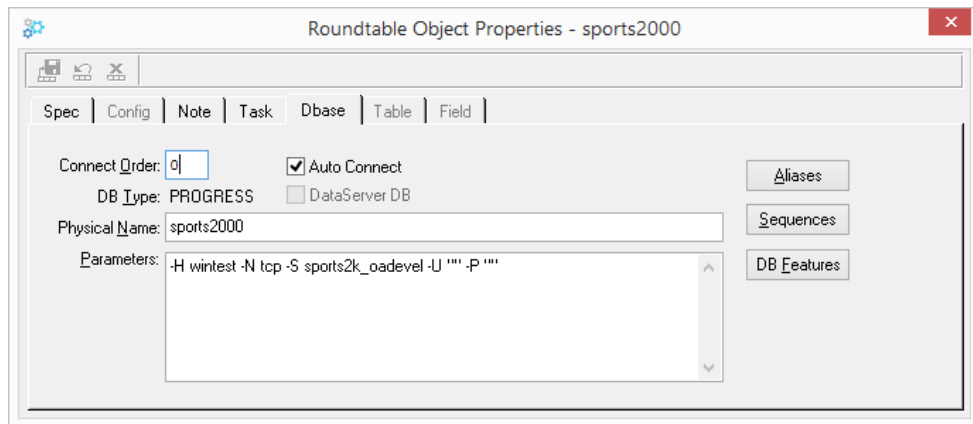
Roundtable Object Properties - sports2000

Spec | Config | Note | Task | Dbase | Table | Field

Connect Order: 0

Auto Connect

DB Type: PROGRESS

DataServer DB

Physical Name: sports2000

Parameters: -H wintest -N tcp -S sports2k_oadevel -U "" -P ""

Aliases

Sequences

DB Features